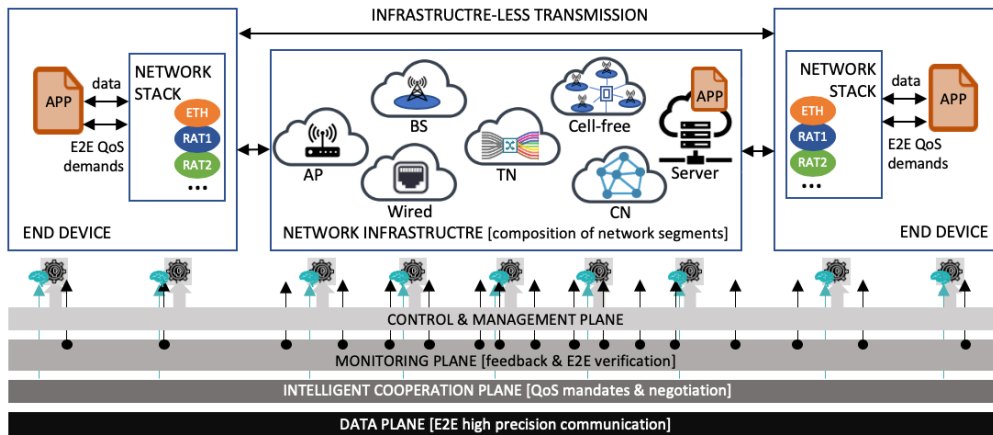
INFRASTRUCTRE-LESS TRANSMISSION

APP
data
E2E QoS demands
NETWORK STACK
ETH
RAT1
RAT2
...
END DEVICE

AP
BS
Wired
TN
Cell-free
CN
APP
Server
NETWORK INFRASTRUCTRE [composition of network segments]

NETWORK STACK
ETH
RAT1
RAT2
...
data
APP
E2E QoS demands
END DEVICE

CONTROL & MANAGEMENT PLANE
MONITORING PLANE [feedback & E2E verification]
INTELLIGENT COOPERATION PLANE [QoS mandates & negotiation]
DATA PLANE [E2E high precision communication]